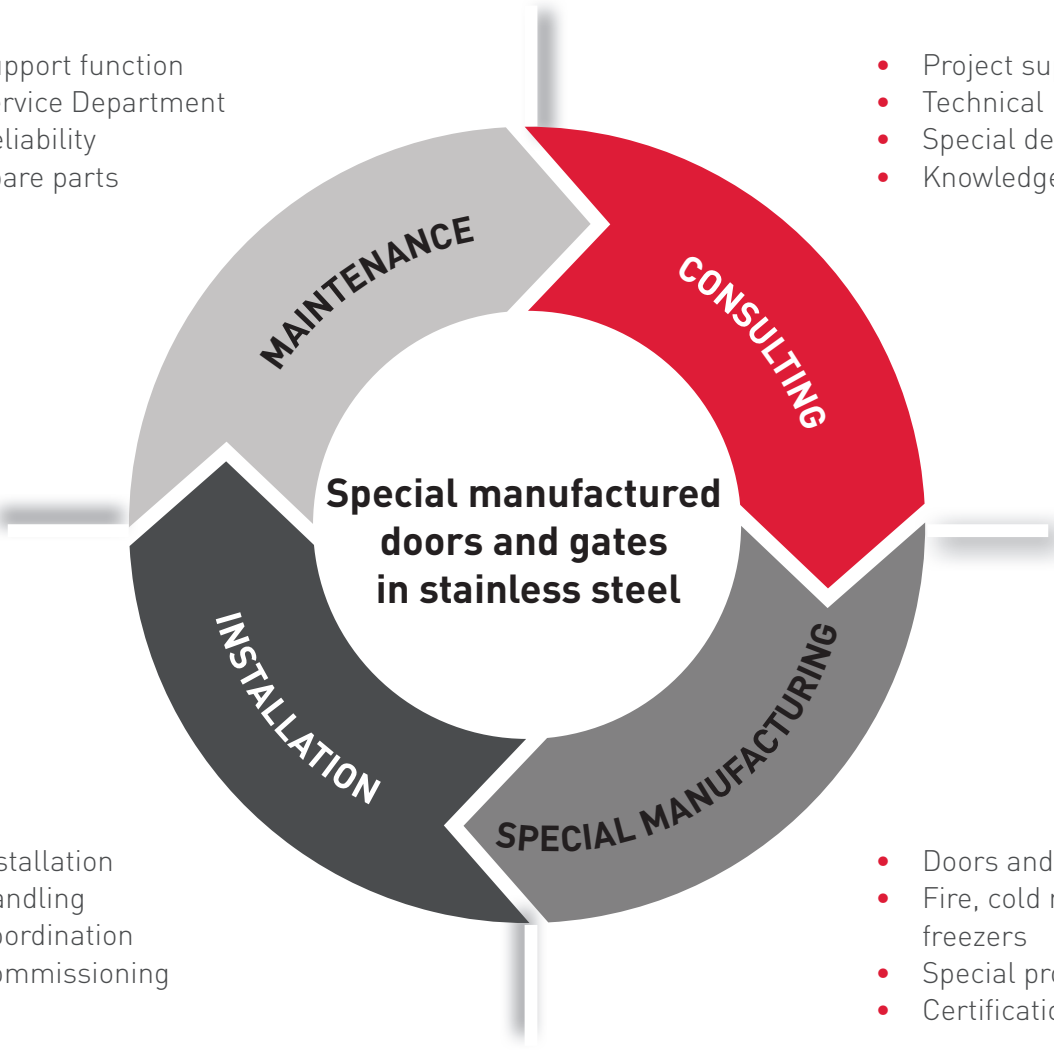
pport function
rvice Department
eliability
pare parts

• Project su
• Technical
• Special de
• Knowledge

MAINTENANCE

CONSULTING

Special manufactured doors and gates in stainless steel

INSTALLATION

SPECIAL MANUFACTURING

stallation
andling
oordination
ommissioning

• Doors and
• Fire, cold r freezers
• Special pr
• Certificatio